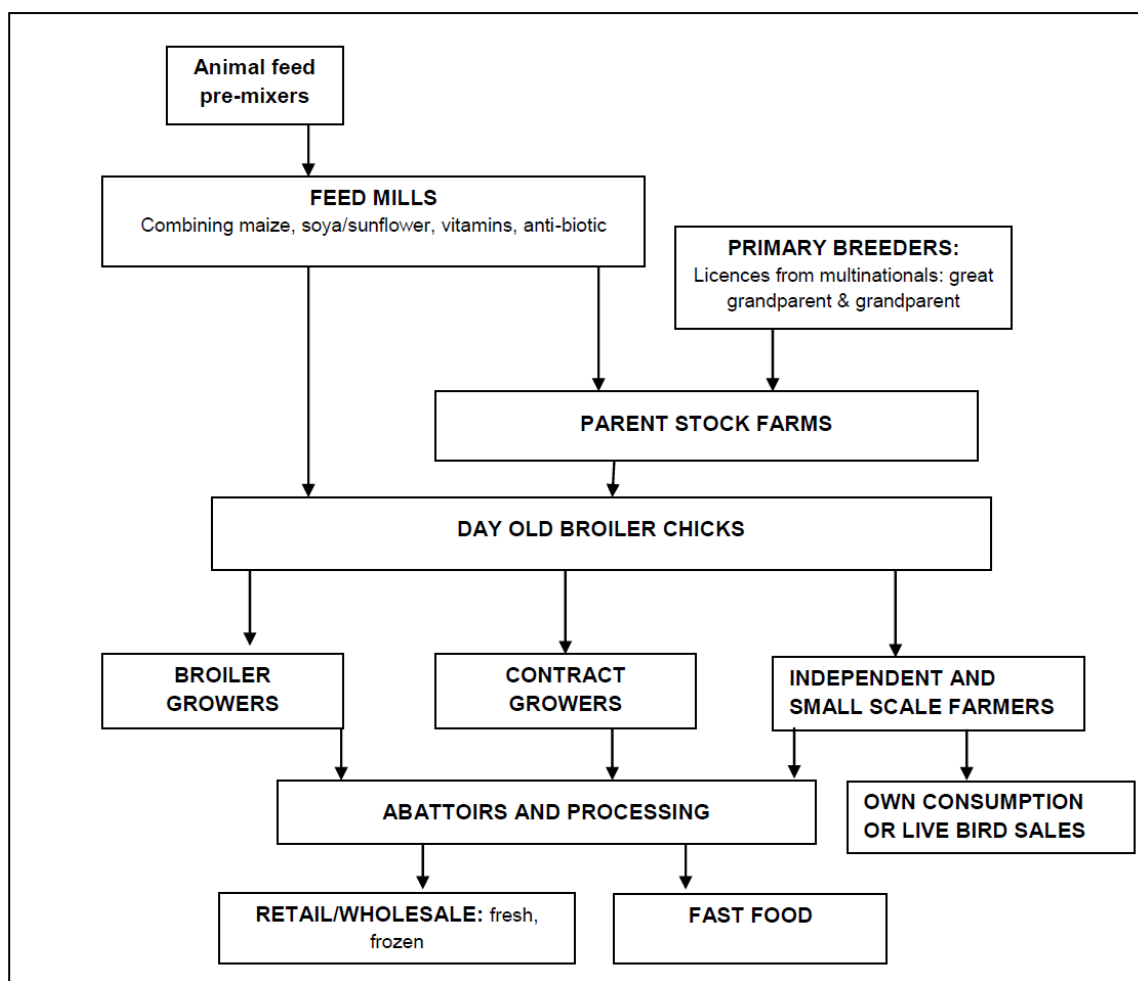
Animal feed pre-mixers

FEED MILLS
Combining maize, soya/sunflower, vitamins, anti-biotic

PRIMARY BREEDERS:
Licences from multinationals: great grandparent & grandparent

PARENT STOCK FARMS

DAY OLD BROILER CHICKS

BROILER GROWERS

CONTRACT GROWERS

INDEPENDENT AND SMALL SCALE FARMERS

ABATTOIRS AND PROCESSING

OWN CONSUMPTION OR LIVE BIRD SALES

RETAIL/WHOLESALE: fresh, frozen

FAST FOOD